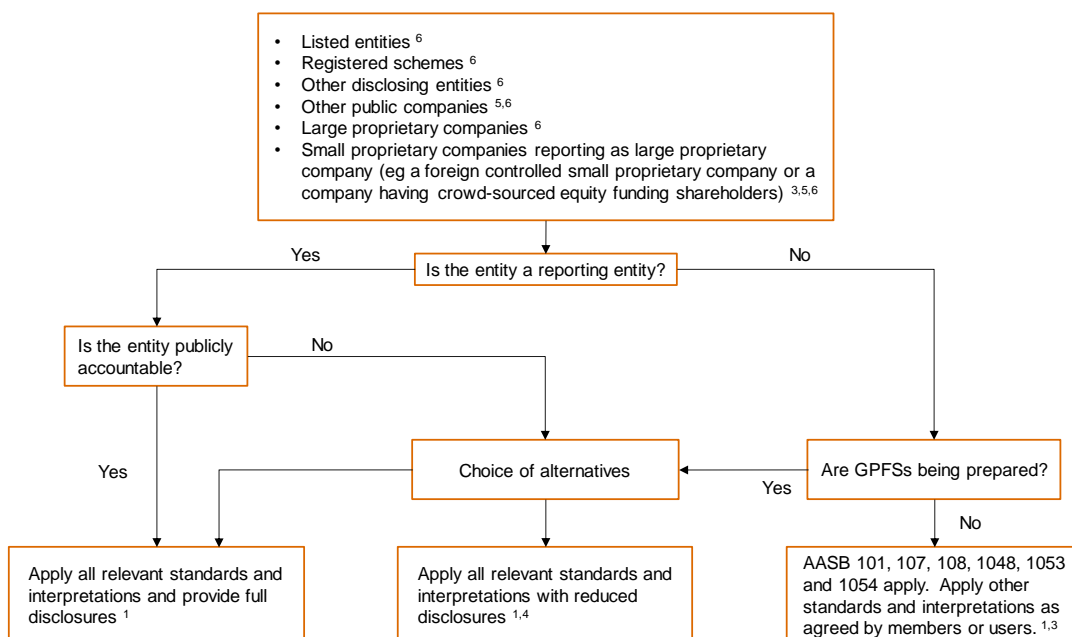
- Listed entities $^{6}$
- Registered schemes $^{6}$
- Other disclosing entities $^{6}$
- Other public companies $^{5,6}$
- Large proprietary companies $^{6}$
- Small proprietary companies reporting as large proprietary company (eg a foreign controlled small proprietary company or a company having crowd-sourced equity funding shareholders) $^{3,5,6}$

Is the entity a reporting entity?

Yes

No

Is the entity publicly accountable?

No

Yes

Choice of alternatives

Are GPFSs being prepared?

Yes

No

Apply all relevant standards and interpretations and provide full disclosures $^{1}$

Apply all relevant standards and interpretations with reduced disclosures $^{1,4}$

AASB 101, 107, 108, 1048, 1053 and 1054 apply. Apply other standards and interpretations as agreed by members or users. $^{1,3}$